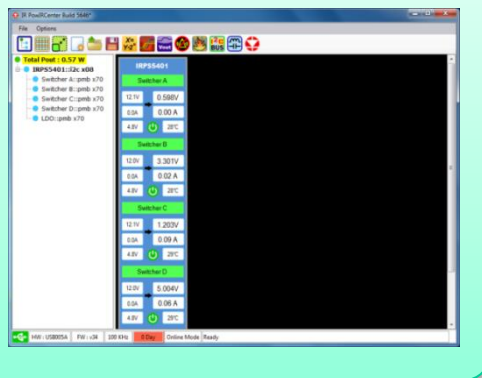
IR PowIRCenter Build 5649

File Options

Vout

BUS

Total Pout : 0.57 W

IRPS5401::i2c x00

Switcher A::pmb x70

Switcher B::pmb x70

Switcher C::pmb x70

Switcher D::pmb x70

LDO::pmb x70

IRPS5401

Switcher A

12.1V 0.598V

0.0A 0.00 A

4.8V 28C

Switcher B

12.0V 3.301V

0.0A 0.02 A

4.8V 28C

Switcher C

12.1V 1.203V

0.0A 0.09 A

4.8V 28C

Switcher D

12.0V 5.004V

0.0A 0.06 A

4.8V 28C

HW : USB005A FW : x34 100 KHz 0 Day Online Mode Ready